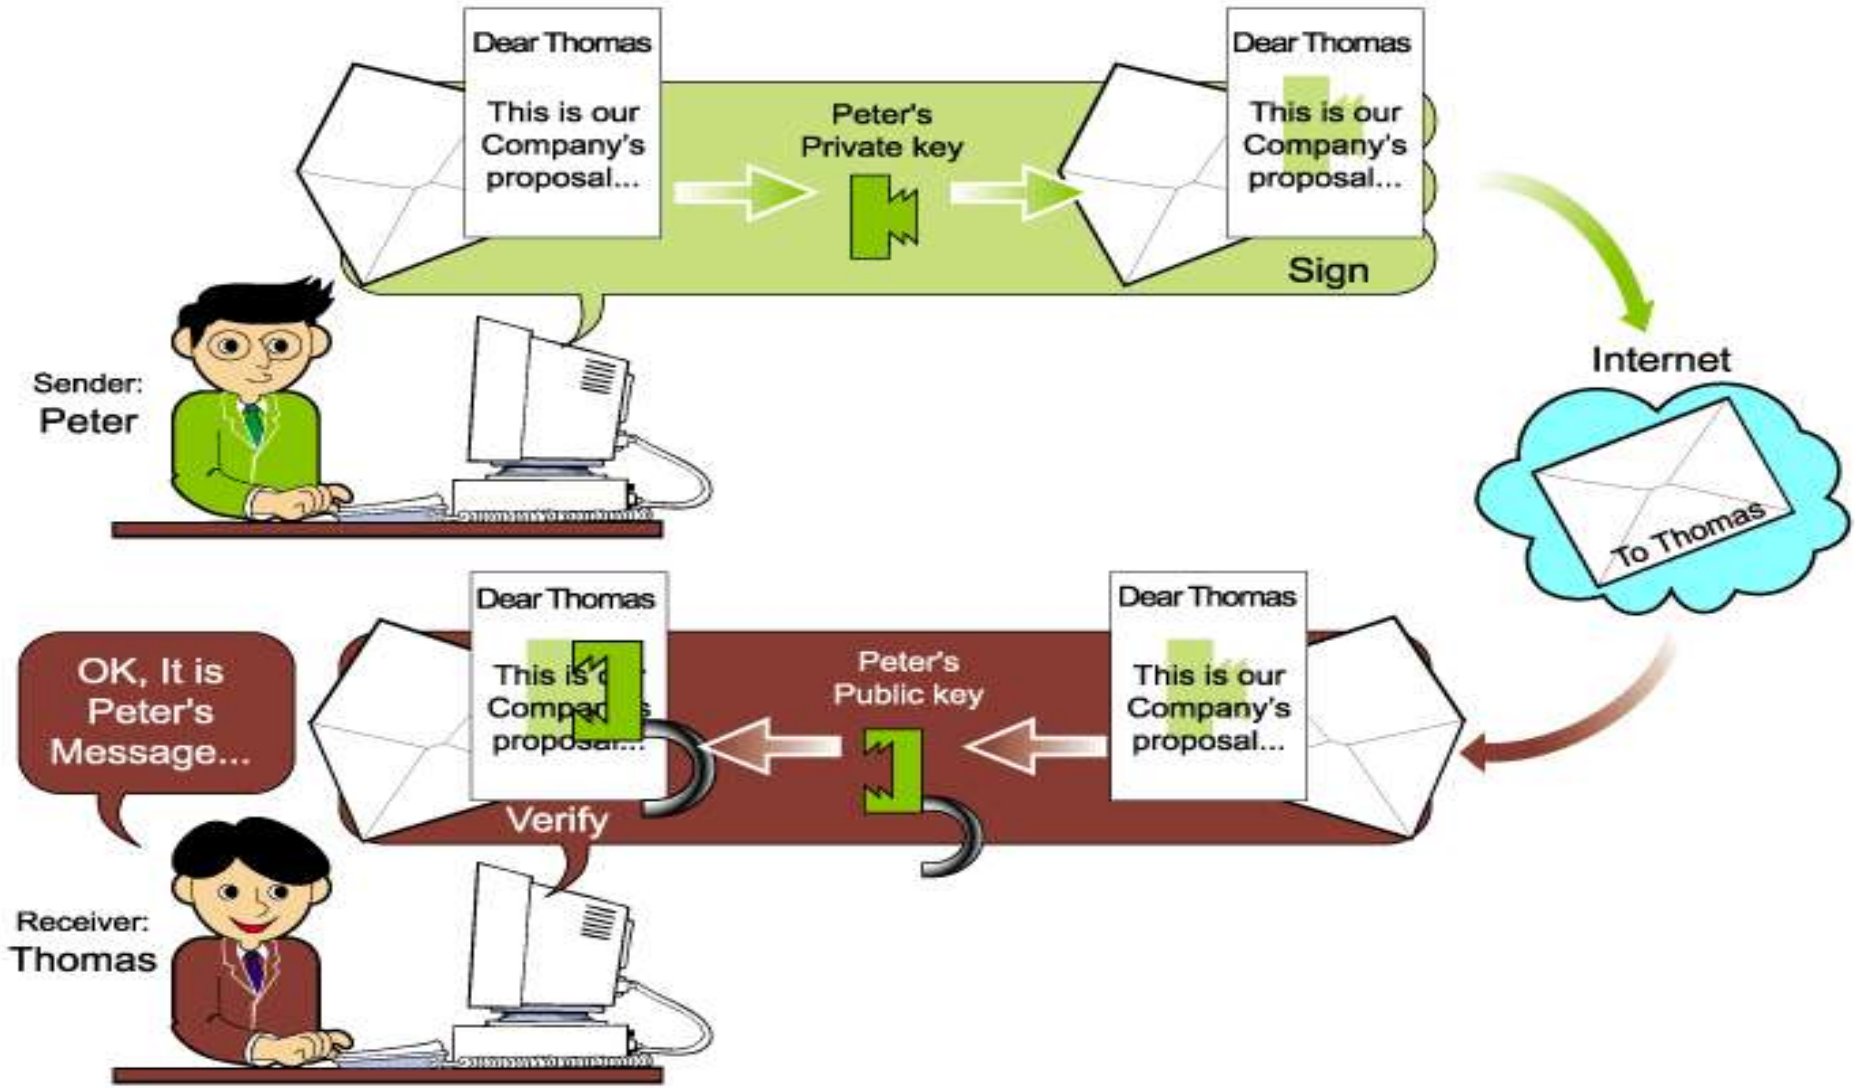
Dear Thomas

This is our Company's proposal...

Peter's Private key

Dear Thomas

This is our Company's proposal...

Sign

Sender: Peter

Internet

To Thomas

Dear Thomas

This is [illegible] Compa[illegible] proposal...

Peter's Public key

Dear Thomas

This is our Company's proposal...

OK, It is Peter's Message...

Verify

Receiver: Thomas